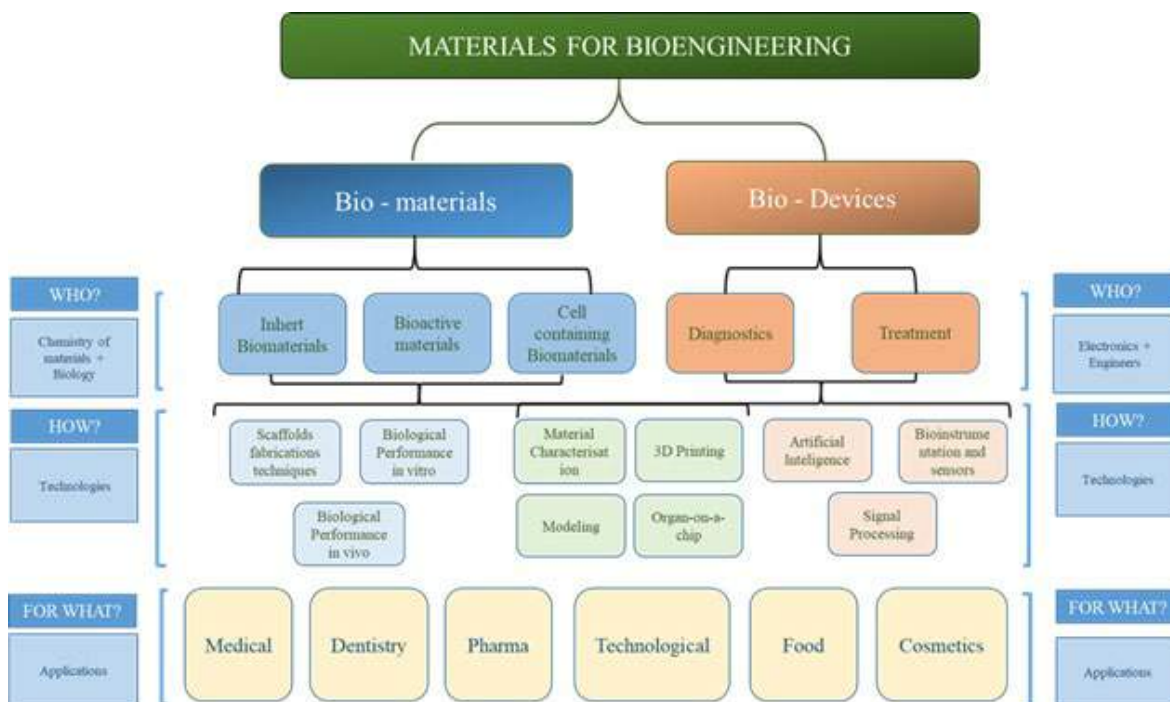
MATERIALS FOR BIOENGINEERING

Bio - materials

Bio - Devices

WHO?

Chemistry of materials + Biology

Inhert Biomaterials

Bioactive materials

Cell containing Biomaterials

Diagnostics

Treatment

WHO?

Electronics + Engineers

HOW?

Technologies

Scaffolds fabrications techniques

Biological Performance in vitro

Biological Performance in vivo

Material Characterisation

3D Printing

Modeling

Organ-on-a-chip

Artificial Inteligence

Bioinstrumentation and sensors

Signal Processing

HOW?

Technologies

FOR WHAT?

Applications

Medical

Dentistry

Pharma

Technological

Food

Cosmetics

FOR WHAT?

Applications